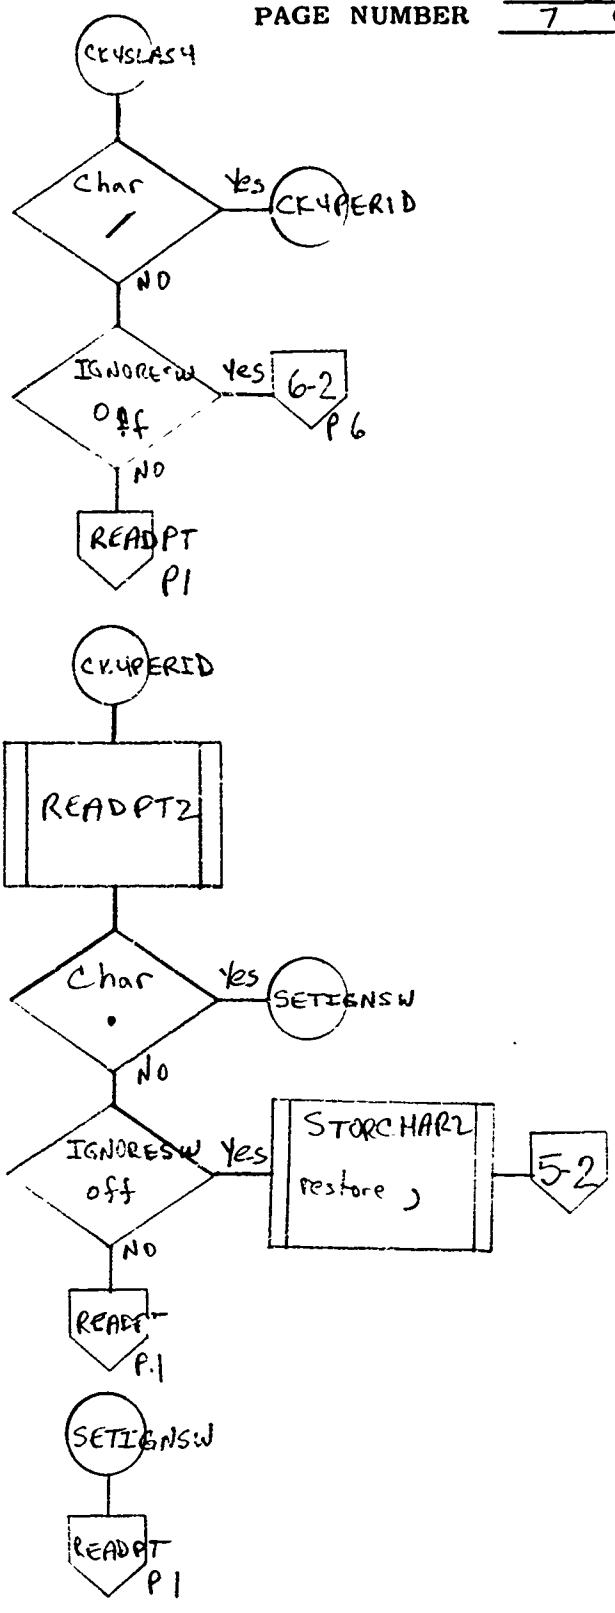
PAGE NUMBER 7

CKYSLASH

Char /

Yes

CKYPERID

NO

IGNORESW Off

Yes

6-2 P6

NO

READPT P1

CKYPERID

READPT2

Char .

Yes

SETIGNSW

NO

IGNORESW off

Yes

STORCHAR2 restore )

5-2

NO

READPT P.1

SETIGNSW

READPT P1